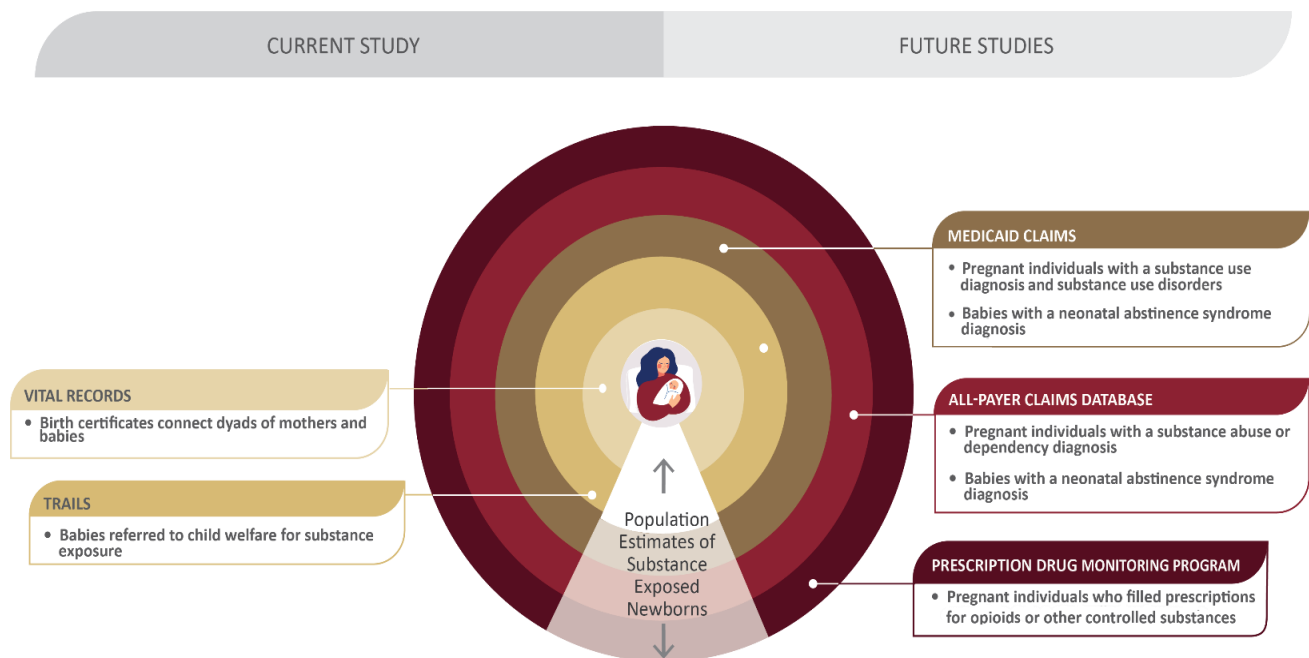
CURRENT STUDY

FUTURE STUDIES

VITAL RECORDS
• Birth certificates connect dyads of mothers and babies

TRAILS
• Babies referred to child welfare for substance exposure

Population Estimates of Substance Exposed Newborns

MEDICAID CLAIMS
• Pregnant individuals with a substance use diagnosis and substance use disorders
• Babies with a neonatal abstinence syndrome diagnosis

ALL-PAYER CLAIMS DATABASE
• Pregnant individuals with a substance abuse or dependency diagnosis
• Babies with a neonatal abstinence syndrome diagnosis

PRESCRIPTION DRUG MONITORING PROGRAM
• Pregnant individuals who filled prescriptions for opioids or other controlled substances